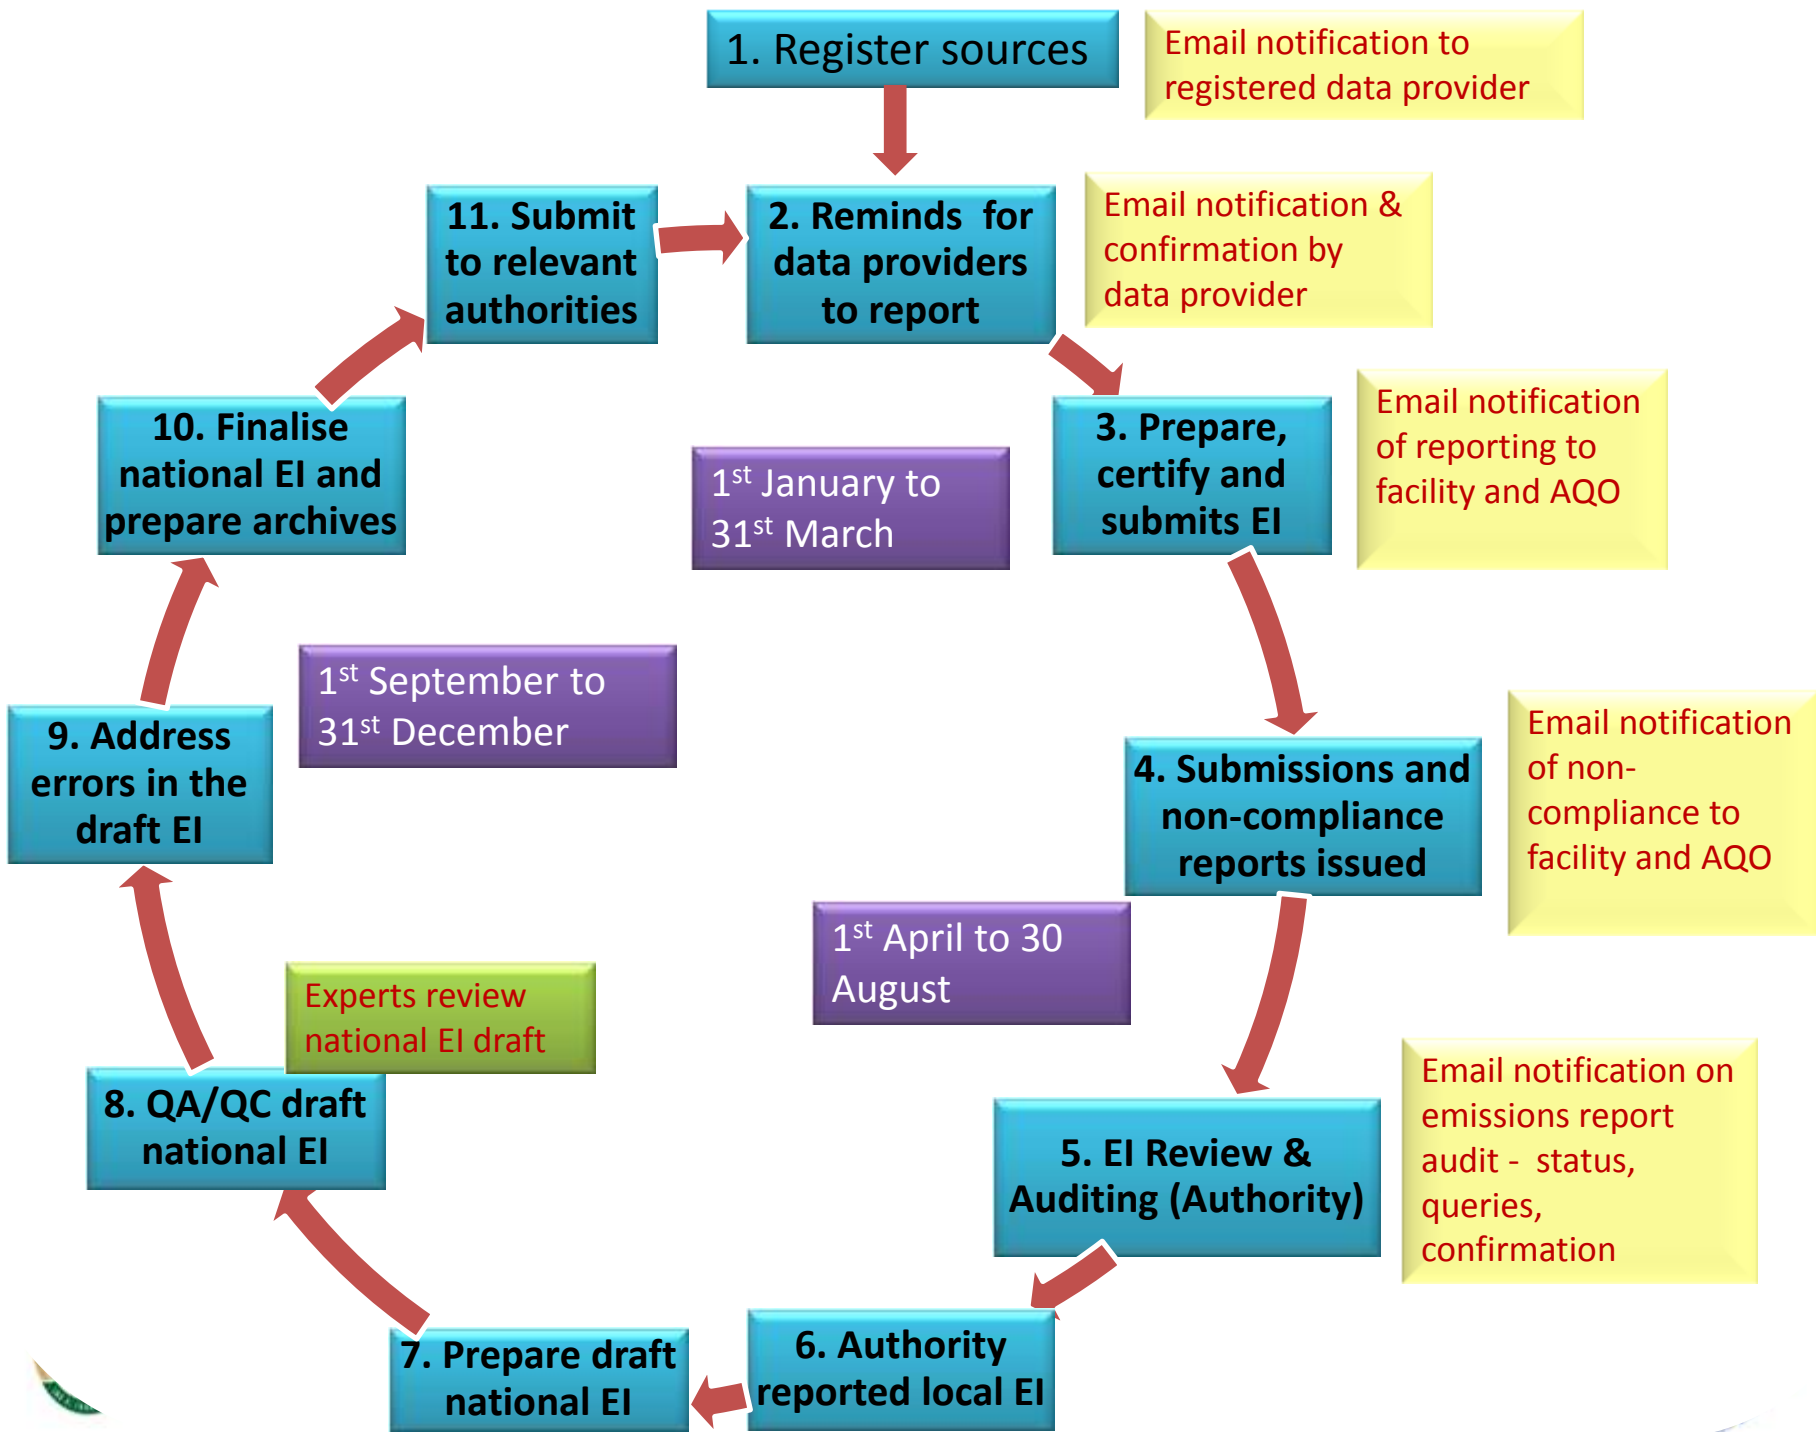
1. Register sources

Email notification to registered data provider

11. Submit to relevant authorities

2. Reminds for data providers to report

Email notification & confirmation by data provider

10. Finalise national EI and prepare archives

$1^{st}$ January to $31^{st}$ March

3. Prepare, certify and submits EI

Email notification of reporting to facility and AQO

$1^{st}$ September to $31^{st}$ December

9. Address errors in the draft EI

4. Submissions and non-compliance reports issued

Email notification of non-compliance to facility and AQO

$1^{st}$ April to 30 August

Experts review national EI draft

8. QA/QC draft national EI

5. EI Review & Auditing (Authority)

Email notification on emissions report audit - status, queries, confirmation

7. Prepare draft national EI

6. Authority reported local EI